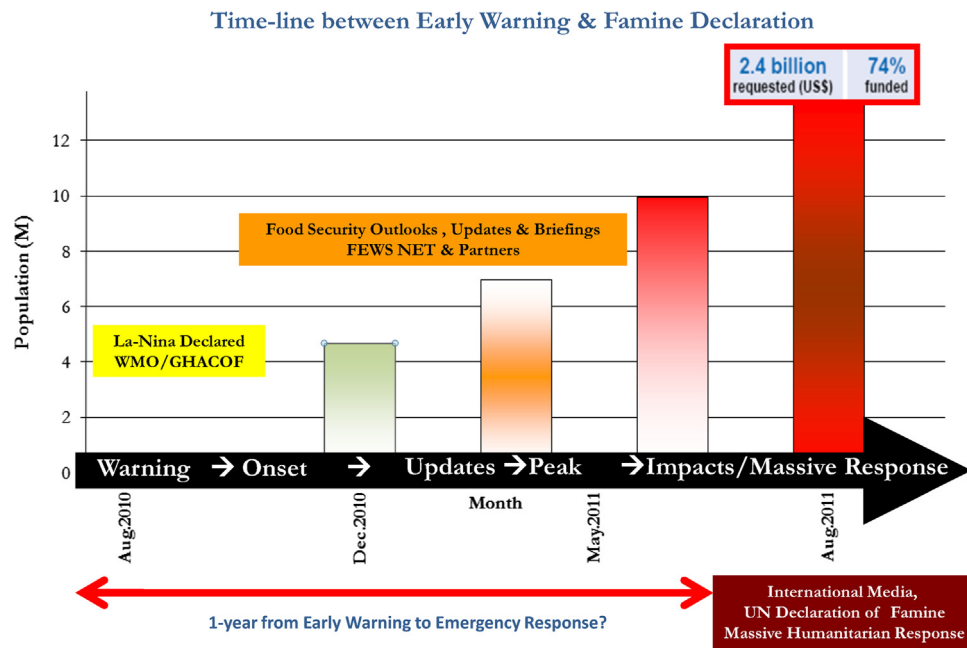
Time-line between Early Warning & Famine Declaration

2.4 billion requested (US$)

74% funded

Population (M)

12
10
8
6
4
2
0

Food Security Outlooks , Updates & Briefings
FEWS NET & Partners

La-Nina Declared
WMO/GHACOF

Warning → Onset → Updates →Peak →Impacts/Massive Response

Month

Aug.2010
Dec.2010
May.2011
Aug.2011

1-year from Early Warning to Emergency Response?

International Media,
UN Declaration of Famine
Massive Humanitarian Response